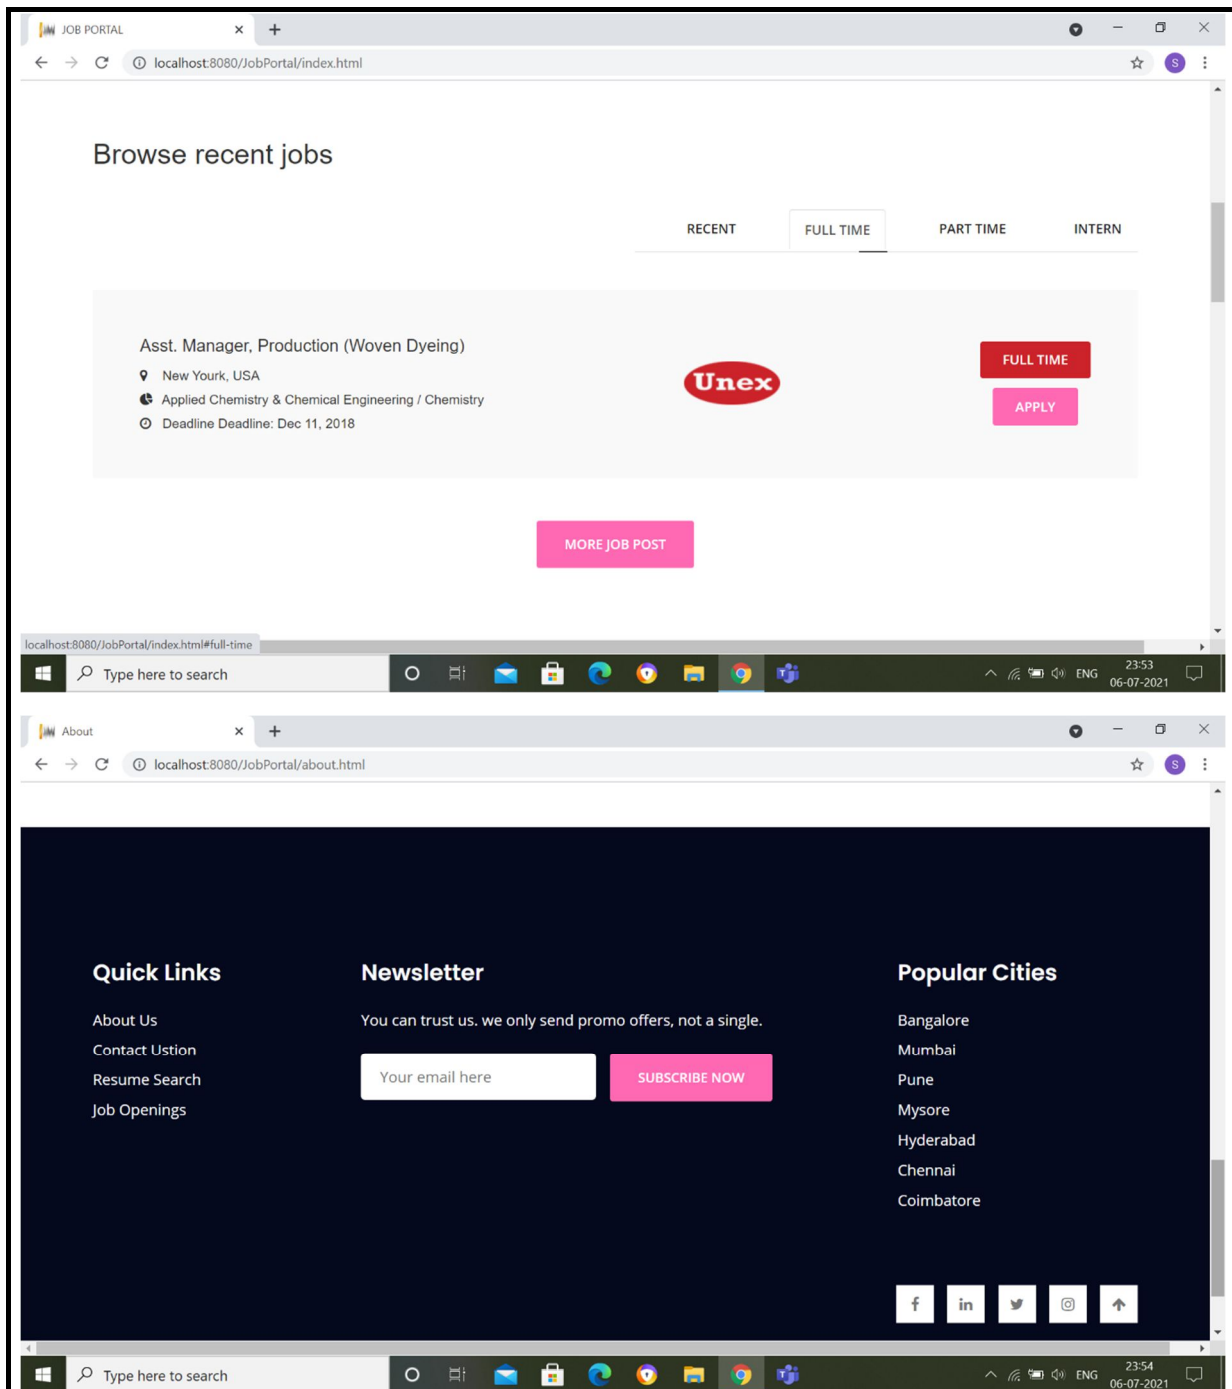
JOB PORTAL
localhost:8080/JobPortal/index.html

Browse recent jobs

RECENT
FULL TIME
PART TIME
INTERN

Asst. Manager, Production (Woven Dyeing)
New Yourk, USA
Applied Chemistry & Chemical Engineering / Chemistry
Deadline Deadline: Dec 11, 2018

Unex

FULL TIME
APPLY

MORE JOB POST

localhost:8080/JobPortal/index.html#full-time

Type here to search
ENG
23:53
06-07-2021

About
localhost:8080/JobPortal/about.html

Quick Links
About Us
Contact Ustion
Resume Search
Job Openings

Newsletter
You can trust us. we only send promo offers, not a single.
Your email here
SUBSCRIBE NOW

Popular Cities
Bangalore
Mumbai
Pune
Mysore
Hyderabad
Chennai
Coimbatore

Type here to search
ENG
23:54
06-07-2021